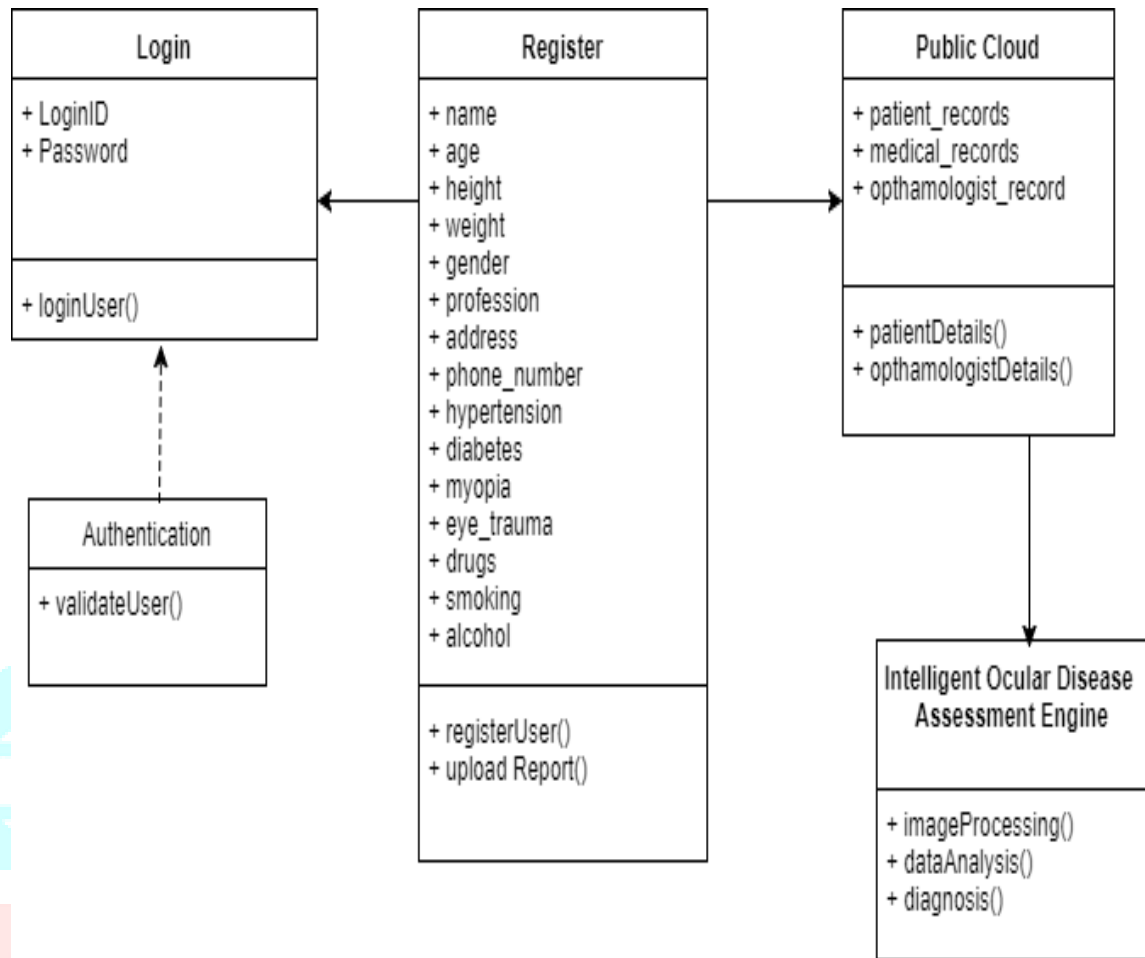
Login

+ LoginID
+ Password

+ loginUser()

Authentication

+ validateUser()

Register

+ name
+ age
+ height
+ weight
+ gender
+ profession
+ address
+ phone_number
+ hypertension
+ diabetes
+ myopia
+ eye_trauma
+ drugs
+ smoking
+ alcohol

+ registerUser()
+ upload Report()

Public Cloud

+ patient_records
+ medical_records
+ opthamologist_record

+ patientDetails()
+ opthamologistDetails()

Intelligent Ocular Disease Assessment Engine

+ imageProcessing()
+ dataAnalysis()
+ diagnosis()